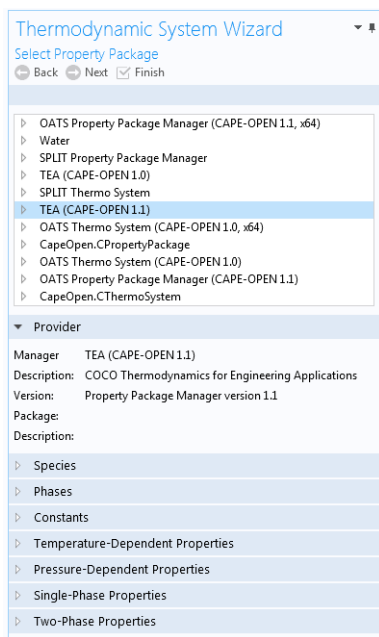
Thermodynamic System Wizard
Select Property Package
Back Next Finish

OATS Property Package Manager (CAPE-OPEN 1.1, x64)
Water
SPLIT Property Package Manager
TEA (CAPE-OPEN 1.0)
SPLIT Thermo System
TEA (CAPE-OPEN 1.1)
OATS Thermo System (CAPE-OPEN 1.0, x64)
CapeOpen.CPropertyPackage
OATS Thermo System (CAPE-OPEN 1.0)
OATS Property Package Manager (CAPE-OPEN 1.1)
CapeOpen.CThermoSystem

Provider

| | |
|---|---|
| Manager | TEA (CAPE-OPEN 1.1) |
| Description: | COCO Thermodynamics for Engineering Applications |
| Version: | Property Package Manager version 1.1 |
| Package: | |
| Description: | |

Species
Phases
Constants
Temperature-Dependent Properties
Pressure-Dependent Properties
Single-Phase Properties
Two-Phase Properties